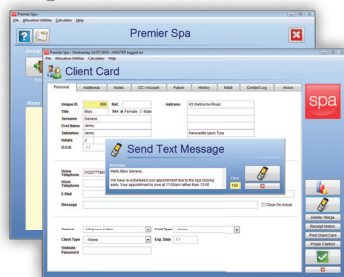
Premier Spa
File Allocation Utilities Calculator Help
Premier Spa

Premier Spa / Wednesday, 04/07/2012 / MASTER logged on
File Allocation Utilities Calculator Help
Client Card
Personal Additional Notes CC / Account Future History Mail Contact Log Assoc

Unique ID 890 Ref.
Title Miss Sex Female Male
Surname Geneva
First Name Jenny
Salutation Jenny
Initials J
D.O.B. / /
Address 43 Welcome Road
Newcastle upon Tyne

Home Telephone
Work Telephone
E-Mail
Message
Clear On Arrival

Client Type -None- Exp. Date / /
Website Password

spa

Send Text Message
Message
Hello Miss Geneva.
We have re-scheduled your appointment due to the spa closing early. Your appointment is now at 11:00am rather than 13:00
Chars
142

Delete / Merge
Receipt History
Print Client Card
Image Options